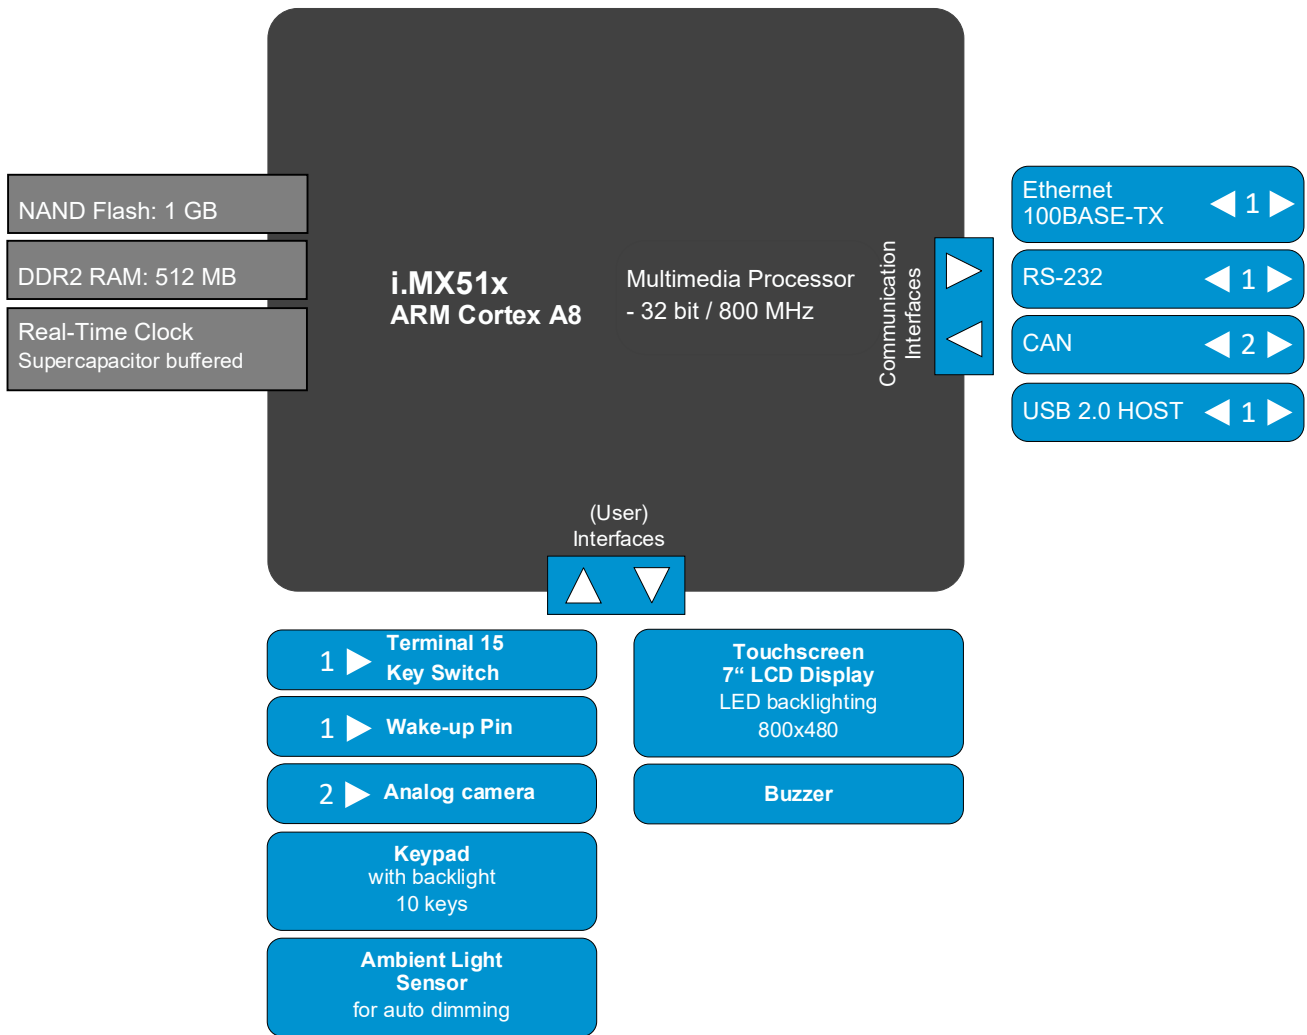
NAND Flash: 1 GB

DDR2 RAM: 512 MB

Real-Time Clock
Supercapacitor buffered

i.MX51x
ARM Cortex A8

Multimedia Processor
- 32 bit / 800 MHz

Communication Interfaces

Ethernet
100BASE-TX 1

RS-232 1

CAN 2

USB 2.0 HOST 1

(User)
Interfaces

1 Terminal 15
Key Switch

1 Wake-up Pin

2 Analog camera

Keypad
with backlight
10 keys

Ambient Light
Sensor
for auto dimming

Touchscreen
7“ LCD Display
LED backlighting
800x480

Buzzer